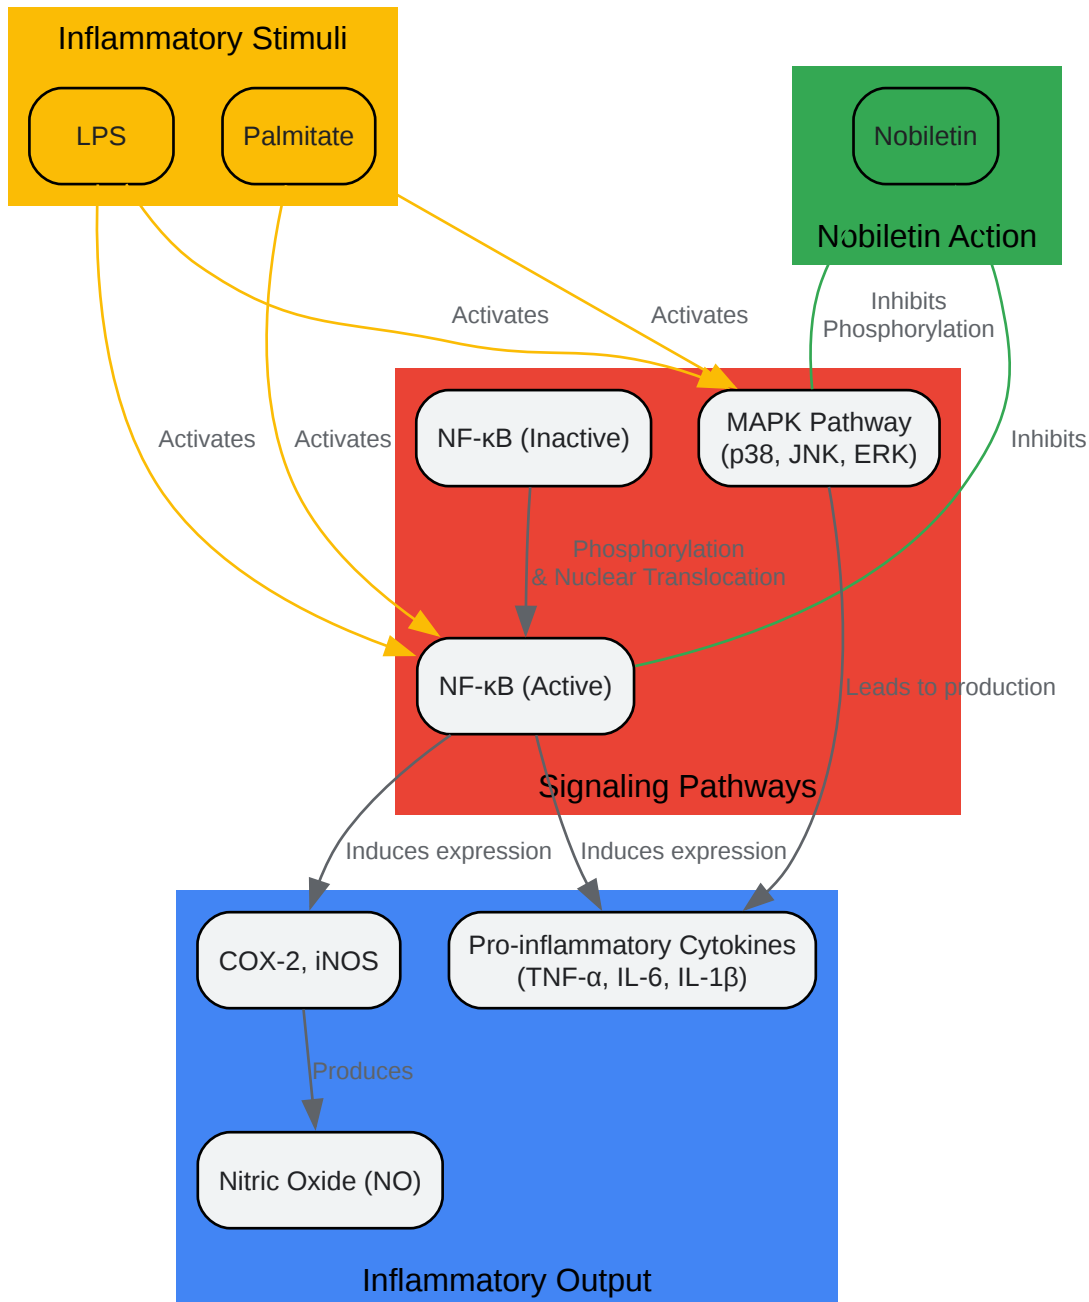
Inflammatory Stimuli

LPS

Palmitate

Nobiletin

Nobiletin Action

Activates

Activates

Inhibits Phosphorylation

Activates

Activates

NF-κB (Inactive)

MAPK Pathway (p38, JNK, ERK)

Inhibits

Phosphorylation & Nuclear Translocation

NF-κB (Active)

Leads to production

Signaling Pathways

Induces expression

Induces expression

COX-2, iNOS

Pro-inflammatory Cytokines (TNF-α, IL-6, IL-1β)

Produces

Nitric Oxide (NO)

Inflammatory Output